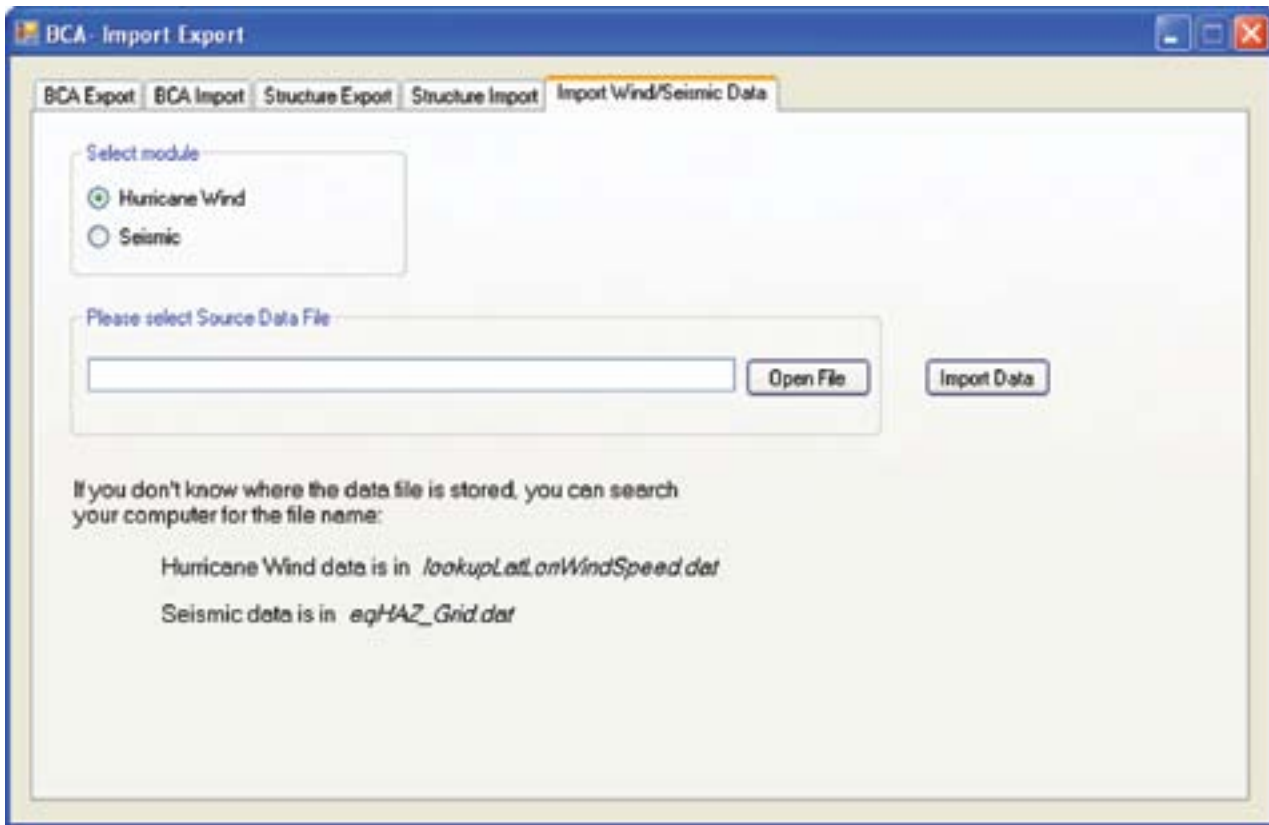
BCA- Import Export

BCA Export | BCA Import | Structure Export | Structure Import | Import Wind/Seismic Data

Select module

Hurricane Wind

Seismic

Please select Source Data File

Open File

Import Data

If you don't know where the data file is stored, you can search your computer for the file name:

Hurricane Wind data is in *lookupLatLonWindSpeed.dat*

Seismic data is in *eqHAZ_Grid.dat*